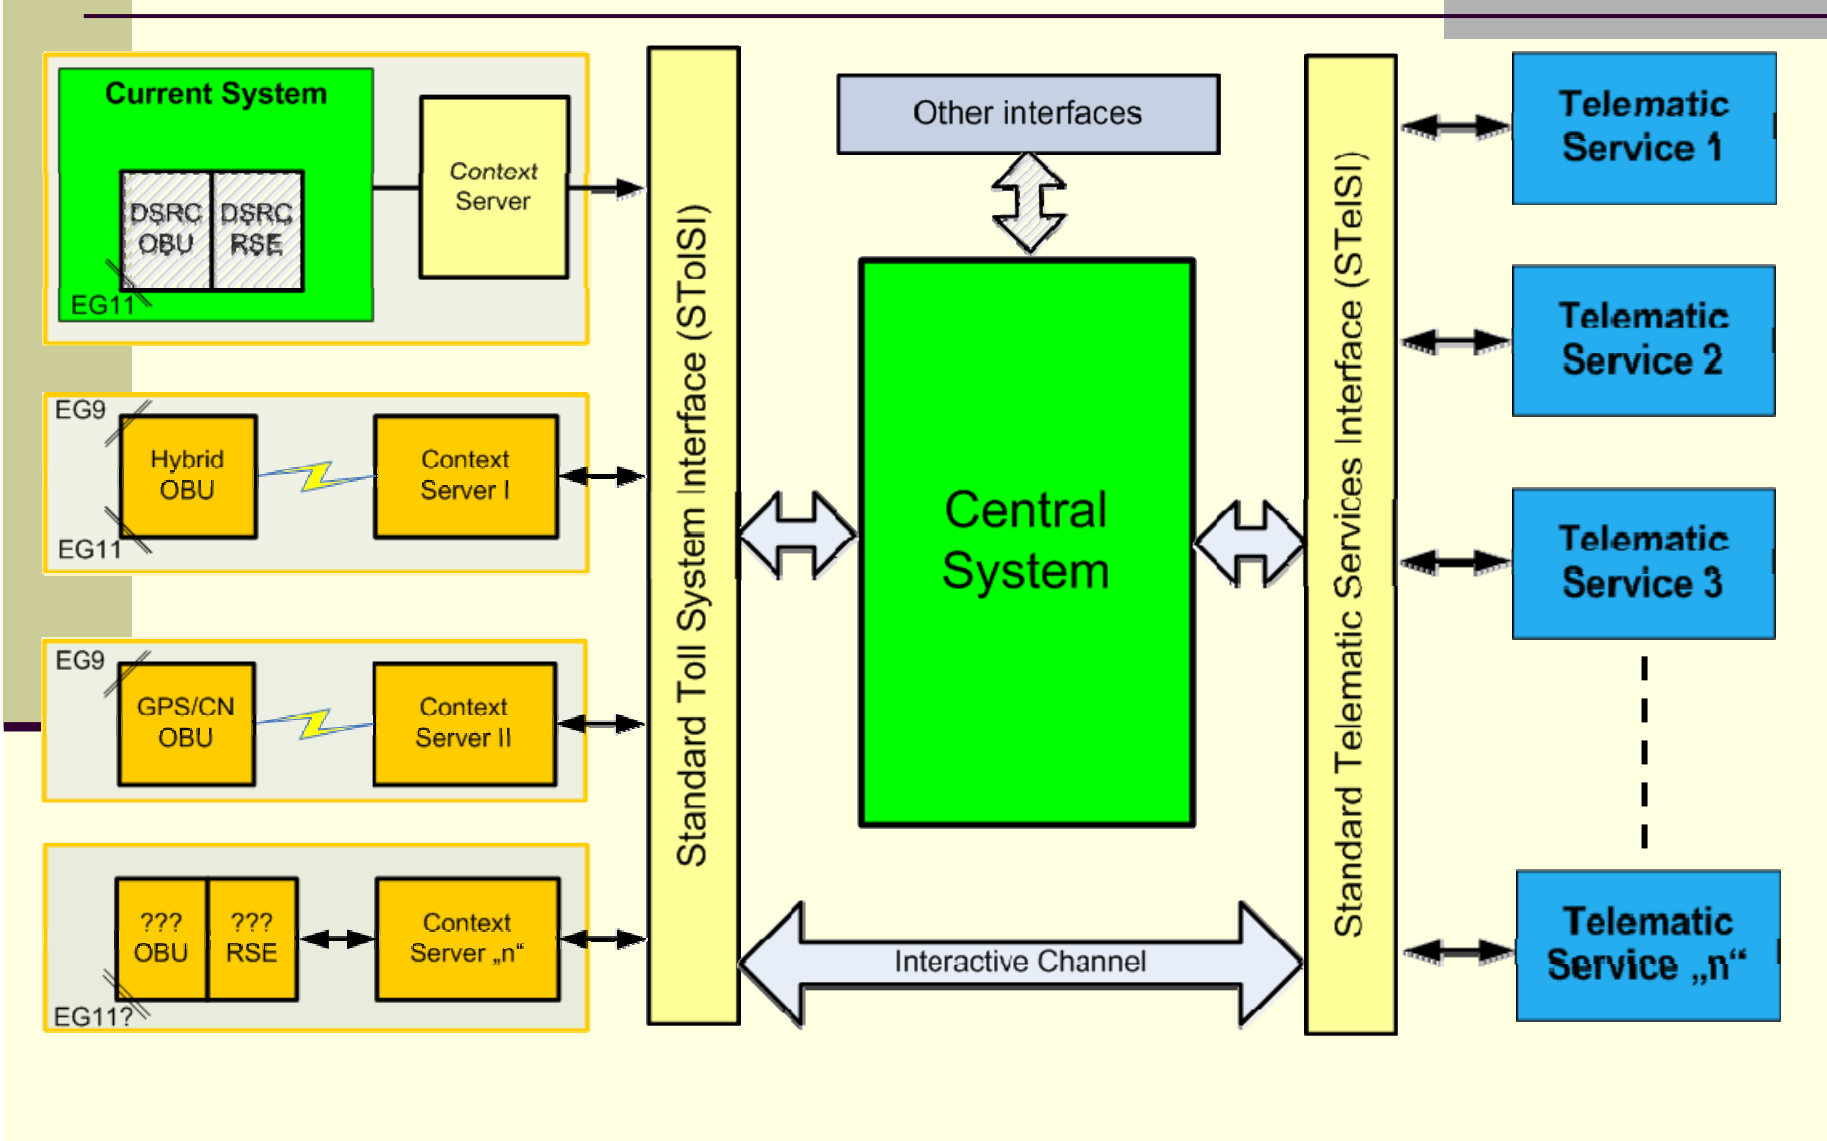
Current System

DSRC OBU

DSRC RSE

EG11

Context Server

EG9

Hybrid OBU

Context Server I

EG11

EG9

GPS/CN OBU

Context Server II

??? OBU

??? RSE

Context Server „n“

EG11?

Standard Toll System Interface (STolSI)

Other interfaces

Central System

Interactive Channel

Standard Telematic Services Interface (STelSI)

Telematic Service 1

Telematic Service 2

Telematic Service 3

Telematic Service „n“